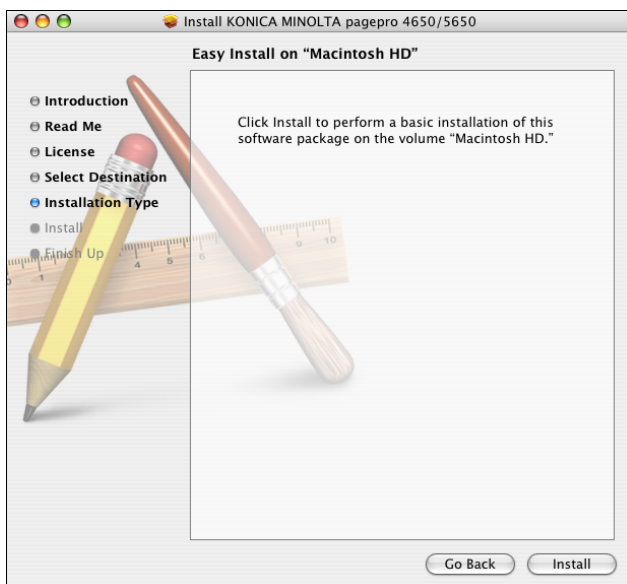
Install KONICA MINOLTA pagepro 4650/5650

Easy Install on "Macintosh HD"

Introduction
Read Me
License
Select Destination
Installation Type
Install
Finish Up

Click Install to perform a basic installation of this software package on the volume "Macintosh HD."

Go Back
Install